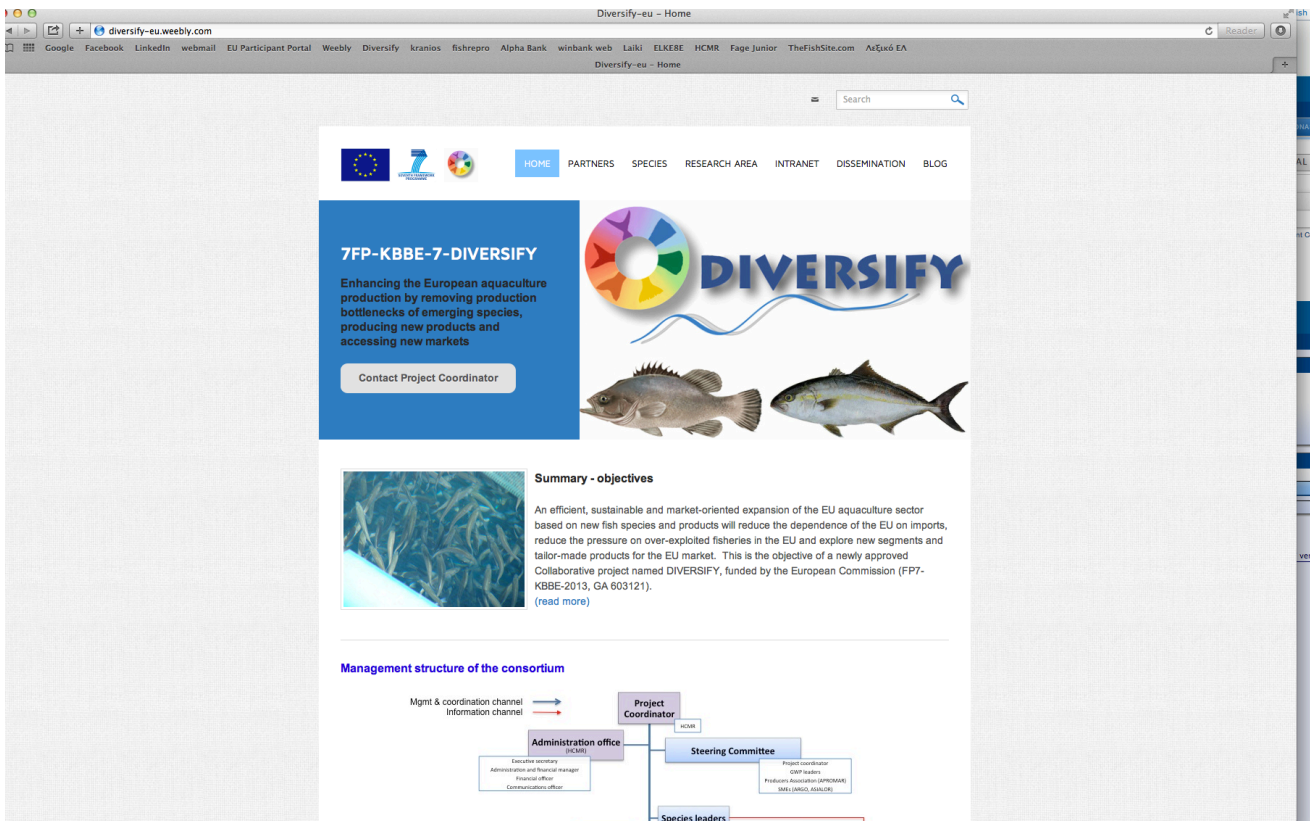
Diversify-eu - Home

diversify-eu.weebly.com

Reader

Google Facebook LinkedIn webmail EU Participant Portal Weebly Diversify kranios fishrepro Alpha Bank winbank web Laiki ELKEBE HCMR Fage Junior TheFishSite.com Λεξικό ΕΛ

Diversify-eu - Home

Search

HOME PARTNERS SPECIES RESEARCH AREA INTRANET DISSEMINATION BLOG

7FP-KBBE-7-DIVERSIFY

Enhancing the European aquaculture production by removing production bottlenecks of emerging species, producing new products and accessing new markets

Contact Project Coordinator

DIVERSIFY

Summary - objectives

An efficient, sustainable and market-oriented expansion of the EU aquaculture sector based on new fish species and products will reduce the dependence of the EU on imports, reduce the pressure on over-exploited fisheries in the EU and explore new segments and tailor-made products for the EU market. This is the objective of a newly approved Collaborative project named DIVERSIFY, funded by the European Commission (FP7-KBBE-2013, GA 603121).
(read more)

Management structure of the consortium

Mgmt & coordination channel
Information channel

Project Coordinator
HCMR

Administration office
(HCMR)
Executive secretary
Administration and financial manager
Financial officer
Communications officer

Steering Committee
Project coordinator
GWP leaders
Producers Association (APROMAR)
SMEs (ARGO, ASIALOR)

Species leaders